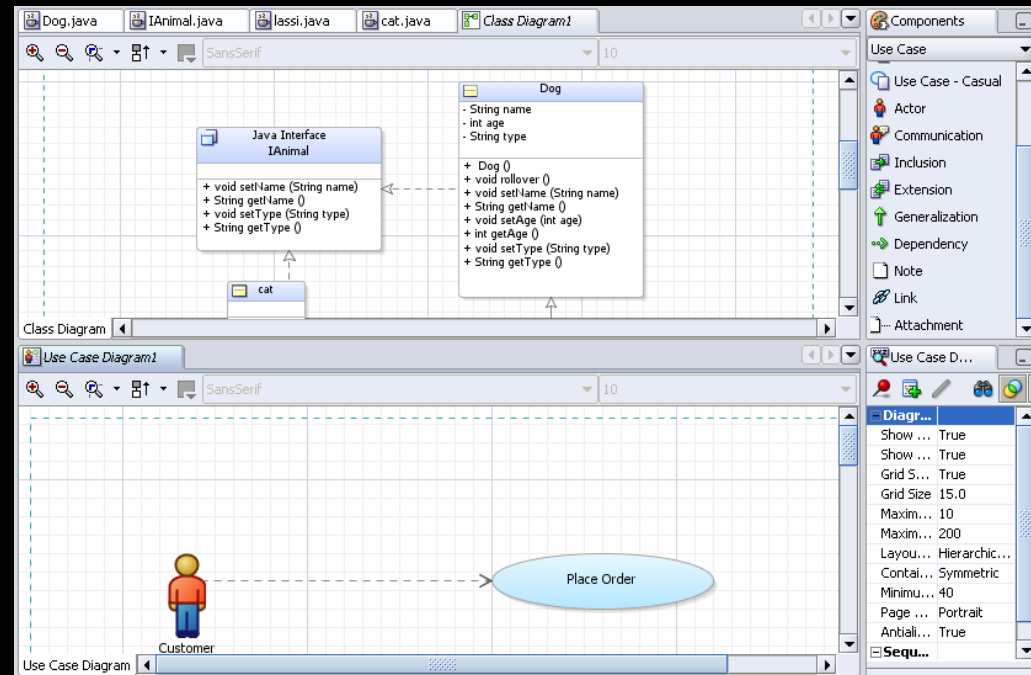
Dog.java | IAnimal.java | lassi.java | cat.java | Class Diagram1

SansSerif 10

Java Interface
IAnimal

+ void setName (String name)
+ String getName ()
+ void setType (String type)
+ String getType ()

Dog

- String name
- int age
- String type

+ Dog ()
+ void rollover ()
+ void setName (String name)
+ String getName ()
+ void setAge (int age)
+ int getAge ()
+ void setType (String type)
+ String getType ()

cat

Class Diagram

Components

Use Case

Use Case - Casual
Actor
Communication
Inclusion
Extension
Generalization
Dependency
Note
Link
Attachment

Use Case Diagram1

SansSerif 10

Customer

Place Order

Use Case Diagram

Use Case D...

| Diagr... | |
|---|---|
| Show ... | True |
| Show ... | True |
| Grid S... | True |
| Grid Size | 15.0 |
| Maxim... | 10 |
| Maxim... | 200 |
| Layou... | Hierarchic... |
| Contai... | Symmetric |
| Minimu... | 40 |
| Page ... | Portrait |
| Antiali... | True |
| Sequ... | |